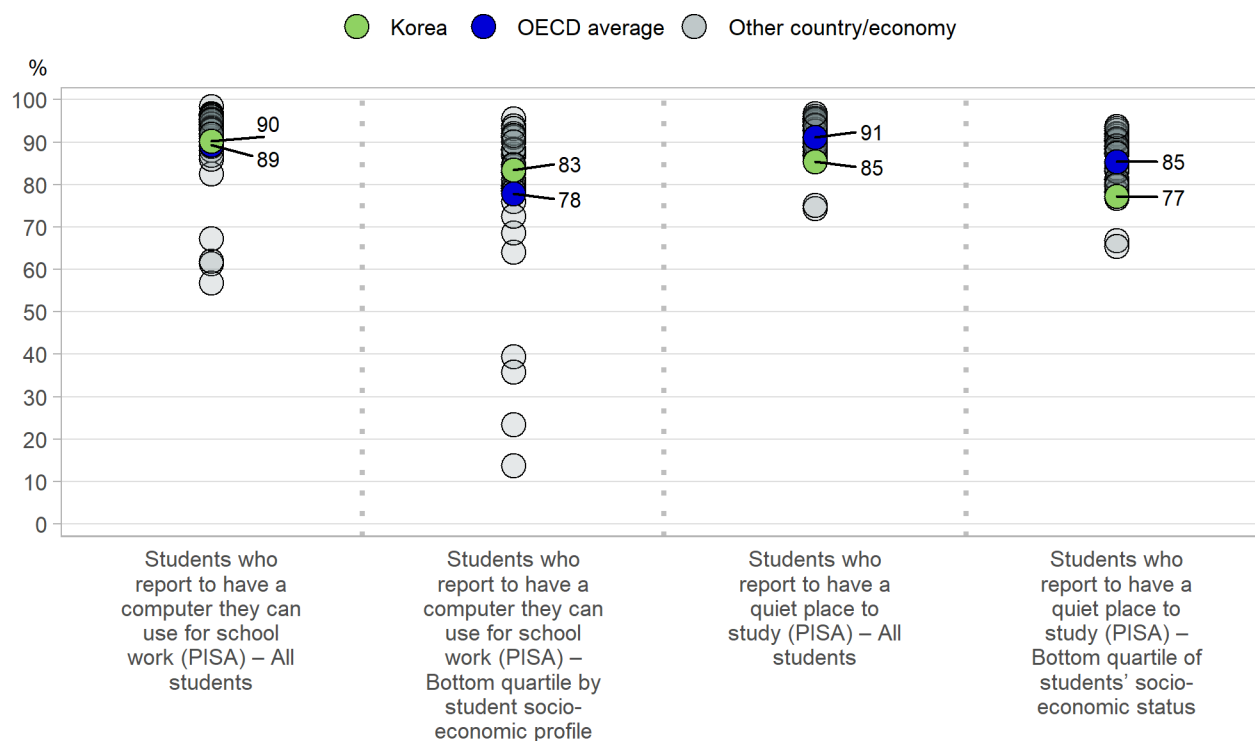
Korea OECD average Other country/economy

%

100
90
80
70
60
50
40
30
20
10
0

90
89
83
78
91
85
85
77

Students who report to have a computer they can use for school work (PISA) – All students

Students who report to have a computer they can use for school work (PISA) – Bottom quartile by student socio-economic profile

Students who report to have a quiet place to study (PISA) – All students

Students who report to have a quiet place to study (PISA) – Bottom quartile of students' socio-economic status